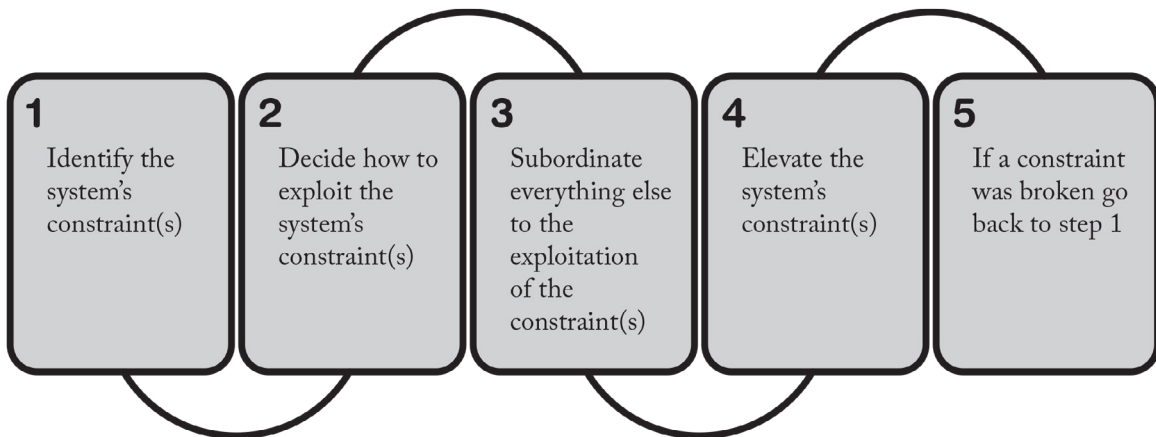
1
Identify the system's constraint(s)

2
Decide how to exploit the system's constraint(s)

3
Subordinate everything else to the exploitation of the constraint(s)

4
Elevate the system's constraint(s)

5
If a constraint was broken go back to step 1